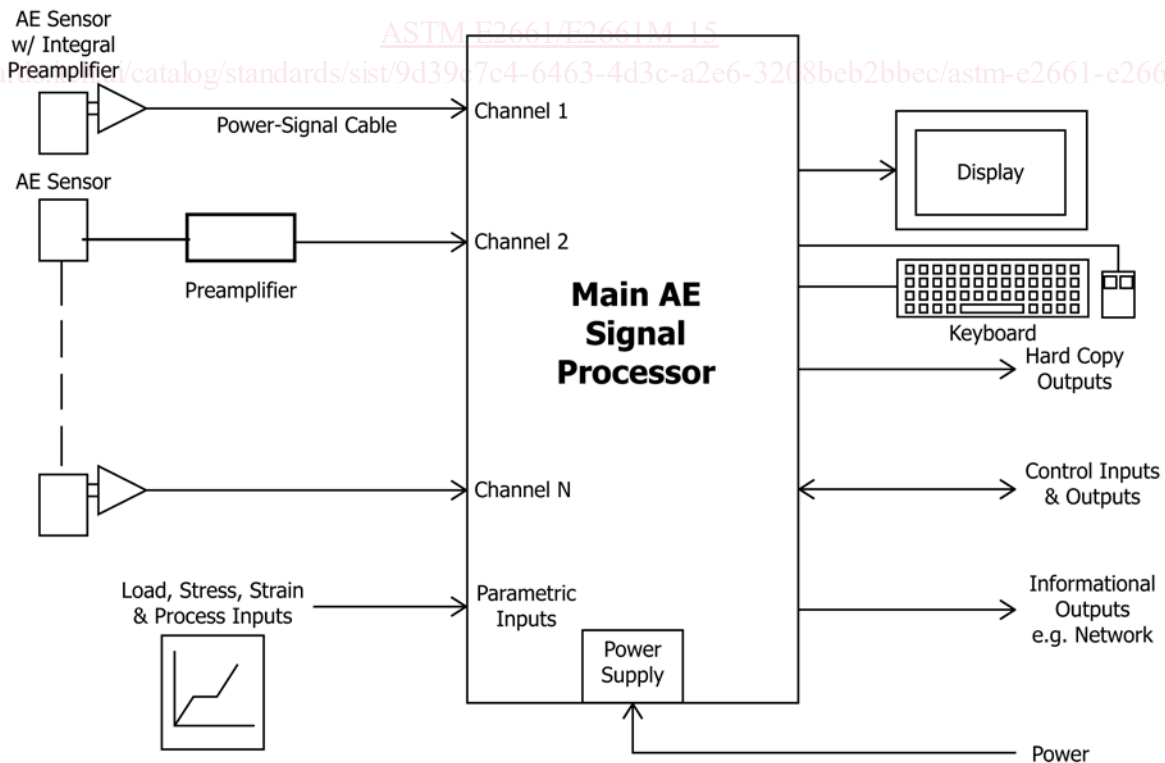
ASTM E2661/E2661M-15

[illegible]/catalog/standards/sist/9d39c7c4-6463-4d3c-a2e6-3208beb2bbec/astm-e2661-e266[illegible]

AE Sensor w/ Integral Preamplifier

Power-Signal Cable

Channel 1

AE Sensor

Channel 2

Preamplifier

Main AE Signal Processor

Display

Keyboard

Hard Copy Outputs

Channel N

Control Inputs & Outputs

Load, Stress, Strain & Process Inputs

Parametric Inputs

Informational Outputs e.g. Network

Power Supply

Power